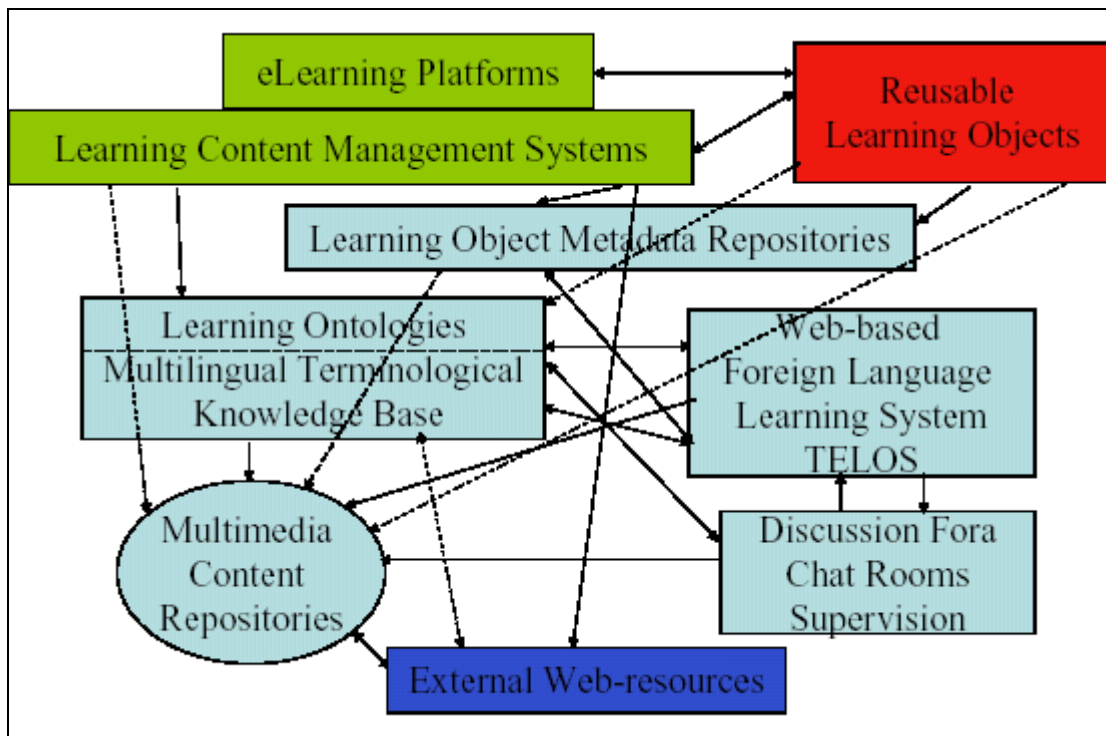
eLearning Platforms

Reusable Learning Objects

Learning Content Management Systems

Learning Object Metadata Repositories

Learning Ontologies

Multilingual Terminological Knowledge Base

Web-based Foreign Language Learning System TELOS

Multimedia Content Repositories

Discussion Fora Chat Rooms Supervision

External Web-resources